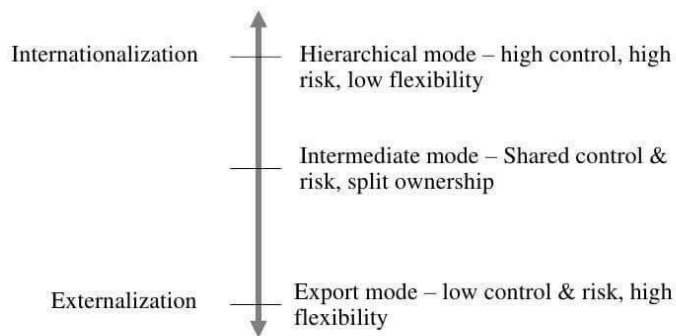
Internationalization

Hierarchical mode – high control, high risk, low flexibility

Intermediate mode – Shared control & risk, split ownership

Externalization

Export mode – low control & risk, high flexibility